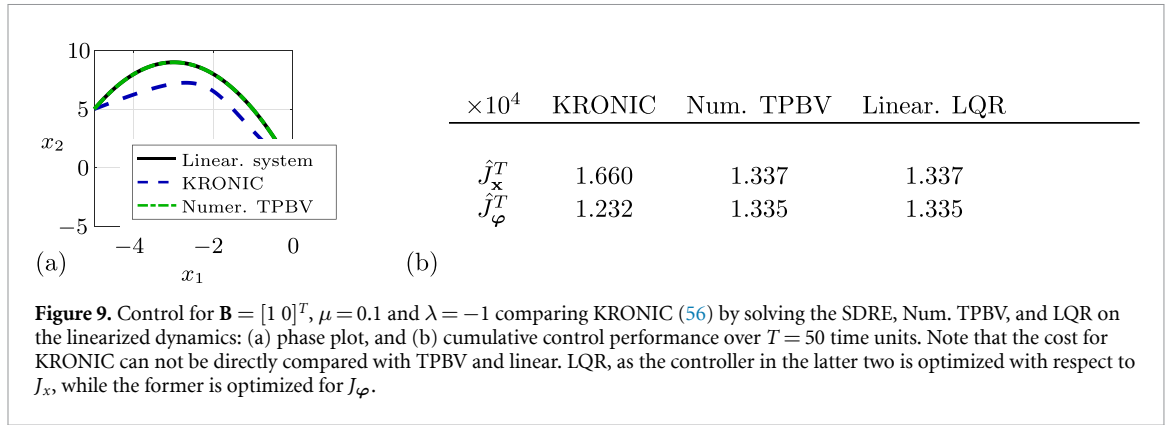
10

5

$x_2$

0

−5

−4 −2 0

$x_1$

(a)

Linear. system

KRONIC

Numer. TPBV

| $\times 10^4$ | KRONIC | Num. TPBV | Linear. LQR |
|---|---|---|---|
| $\hat{J}_{\mathbf{x}}^T$ | 1.660 | 1.337 | 1.337 |
| $\hat{J}_{\boldsymbol{\varphi}}^T$ | 1.232 | 1.335 | 1.335 |

(b)

**Figure 9.** Control for $\mathbf{B} = [1\ 0]^T$, $\mu = 0.1$ and $\lambda = -1$ comparing KRONIC (56) by solving the SDRE, Num. TPBV, and LQR on the linearized dynamics: (a) phase plot, and (b) cumulative control performance over $T = 50$ time units. Note that the cost for KRONIC can not be directly compared with TPBV and linear. LQR, as the controller in the latter two is optimized with respect to $J_x$, while the former is optimized for $J_{\boldsymbol{\varphi}}$.